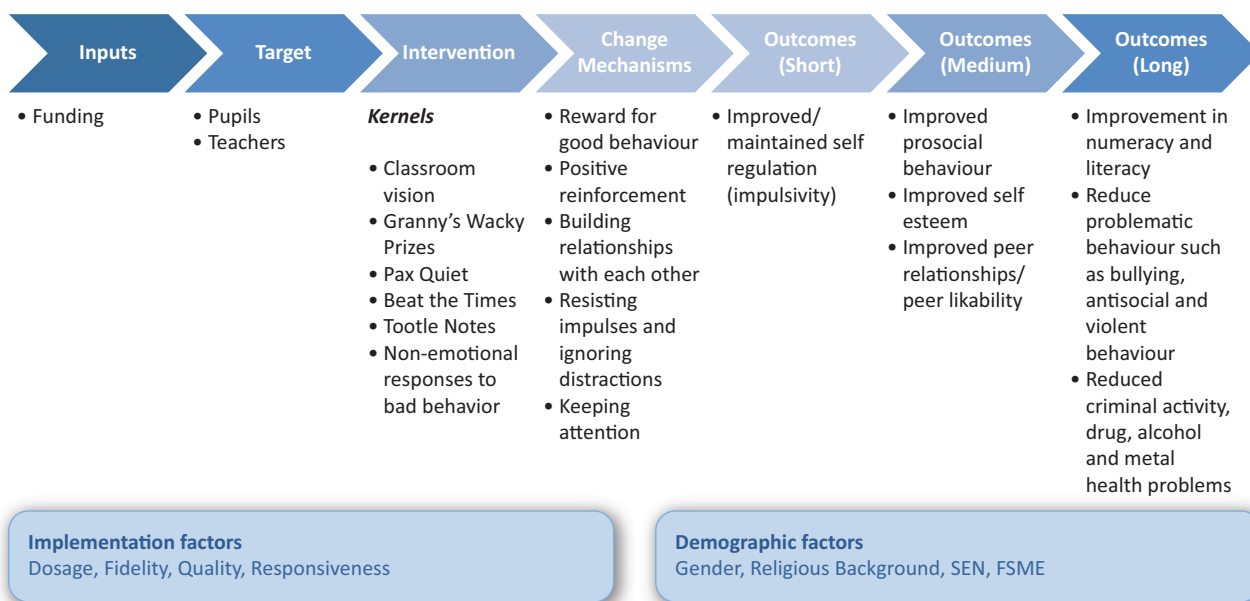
Inputs

Target

Intervention

Change Mechanisms

Outcomes (Short)

Outcomes (Medium)

Outcomes (Long)

• Funding

• Pupils
• Teachers

*Kernels*

• Classroom vision
• Granny's Wacky Prizes
• Pax Quiet
• Beat the Times
• Tootle Notes
• Non-emotional responses to bad behavior

• Reward for good behaviour
• Positive reinforcement
• Building relationships with each other
• Resisting impulses and ignoring distractions
• Keeping attention

• Improved/ maintained self regulation (impulsivity)

• Improved prosocial behaviour
• Improved self esteem
• Improved peer relationships/ peer likability

• Improvement in numeracy and literacy
• Reduce problematic behaviour such as bullying, antisocial and violent behaviour
• Reduced criminal activity, drug, alcohol and metal health problems

Implementation factors
Dosage, Fidelity, Quality, Responsiveness

Demographic factors
Gender, Religious Background, SEN, FSME